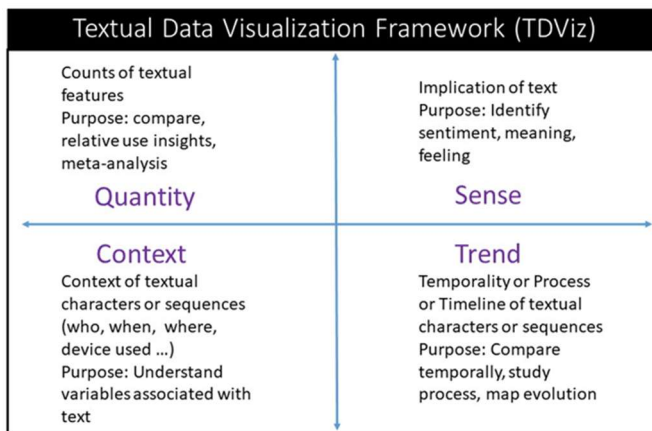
Textual Data Visualization Framework (TDViz)

Counts of textual features
Purpose: compare, relative use insights, meta-analysis

Quantity

Implication of text
Purpose: Identify sentiment, meaning, feeling

Sense

Context

Context of textual characters or sequences (who, when, where, device used ...)
Purpose: Understand variables associated with text

Trend

Temporality or Process or Timeline of textual characters or sequences
Purpose: Compare temporally, study process, map evolution